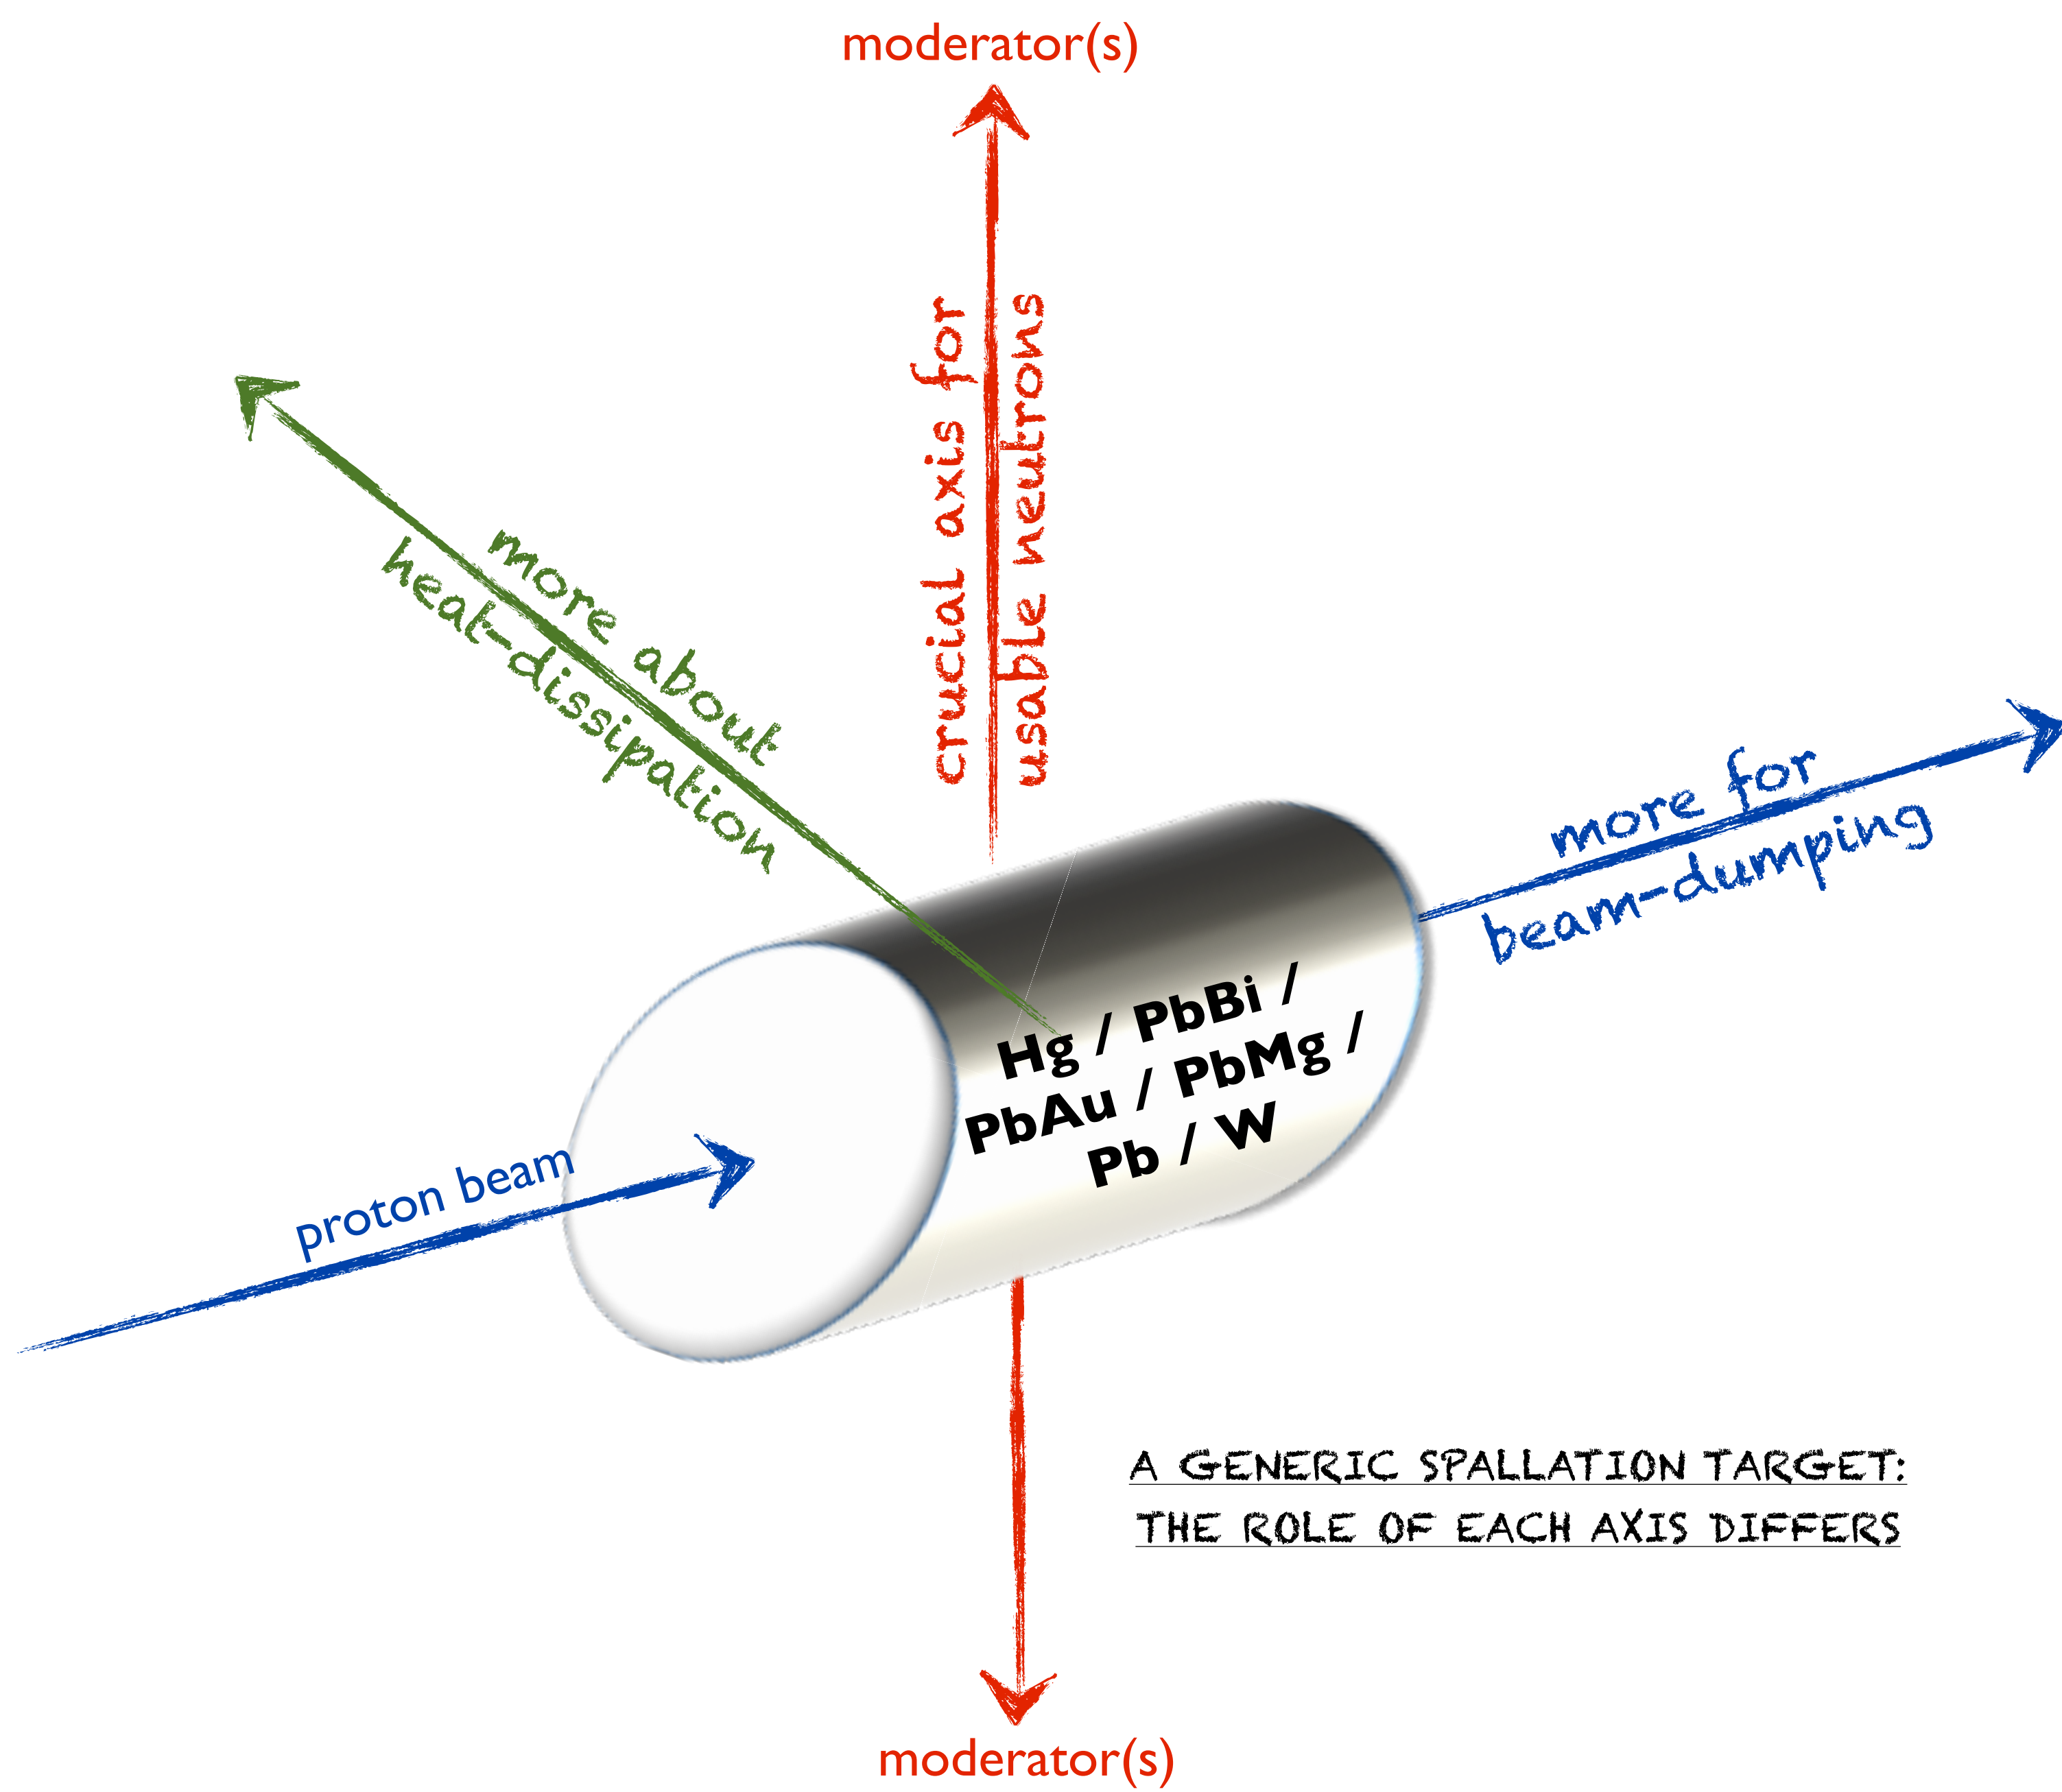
moderator(s)

crucial axis for usable neutrons

more about heat-dissipation

more for beam-dumping

Hg / PbBi / PbAu / PbMg / Pb / W

proton beam

A GENERIC SPALLATION TARGET: THE ROLE OF EACH AXIS DIFFERS

moderator(s)